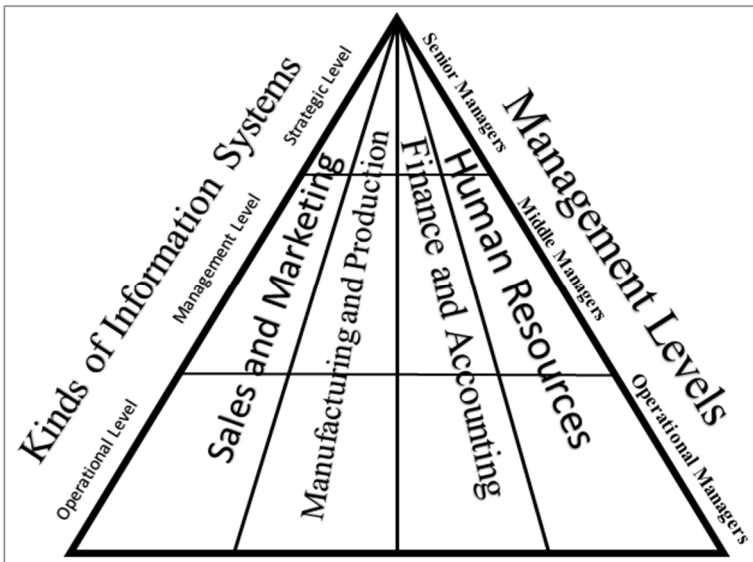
Kinds of Information Systems

Strategic Level

Management Level

Operational Level

Sales and Marketing

Manufacturing and Production

Finance and Accounting

Human Resources

Management Levels

Senior Managers

Middle Managers

Operational Managers